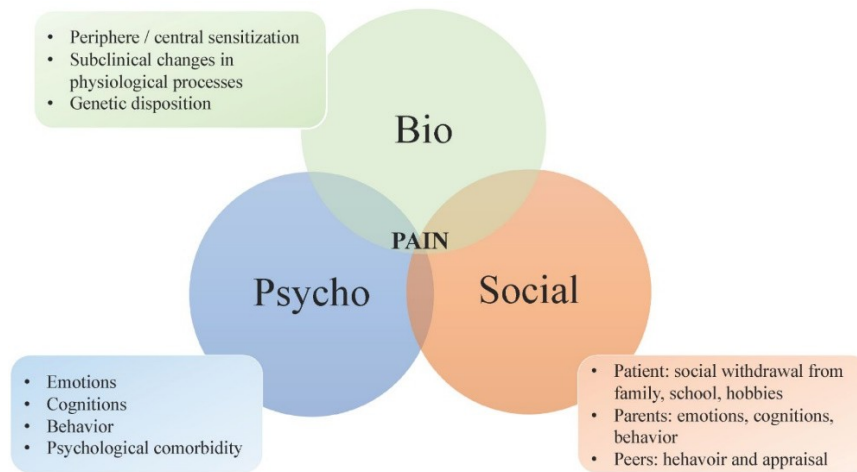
- Periphere / central sensitization
- Subclinical changes in physiological processes
- Genetic disposition

Bio

PAIN

Psycho

Social

- Emotions
- Cognitions
- Behavior
- Psychological comorbidity

- Patient: social withdrawal from family, school, hobbies
- Parents: emotions, cognitions, behavior
- Peers: hehavoir and appraisal